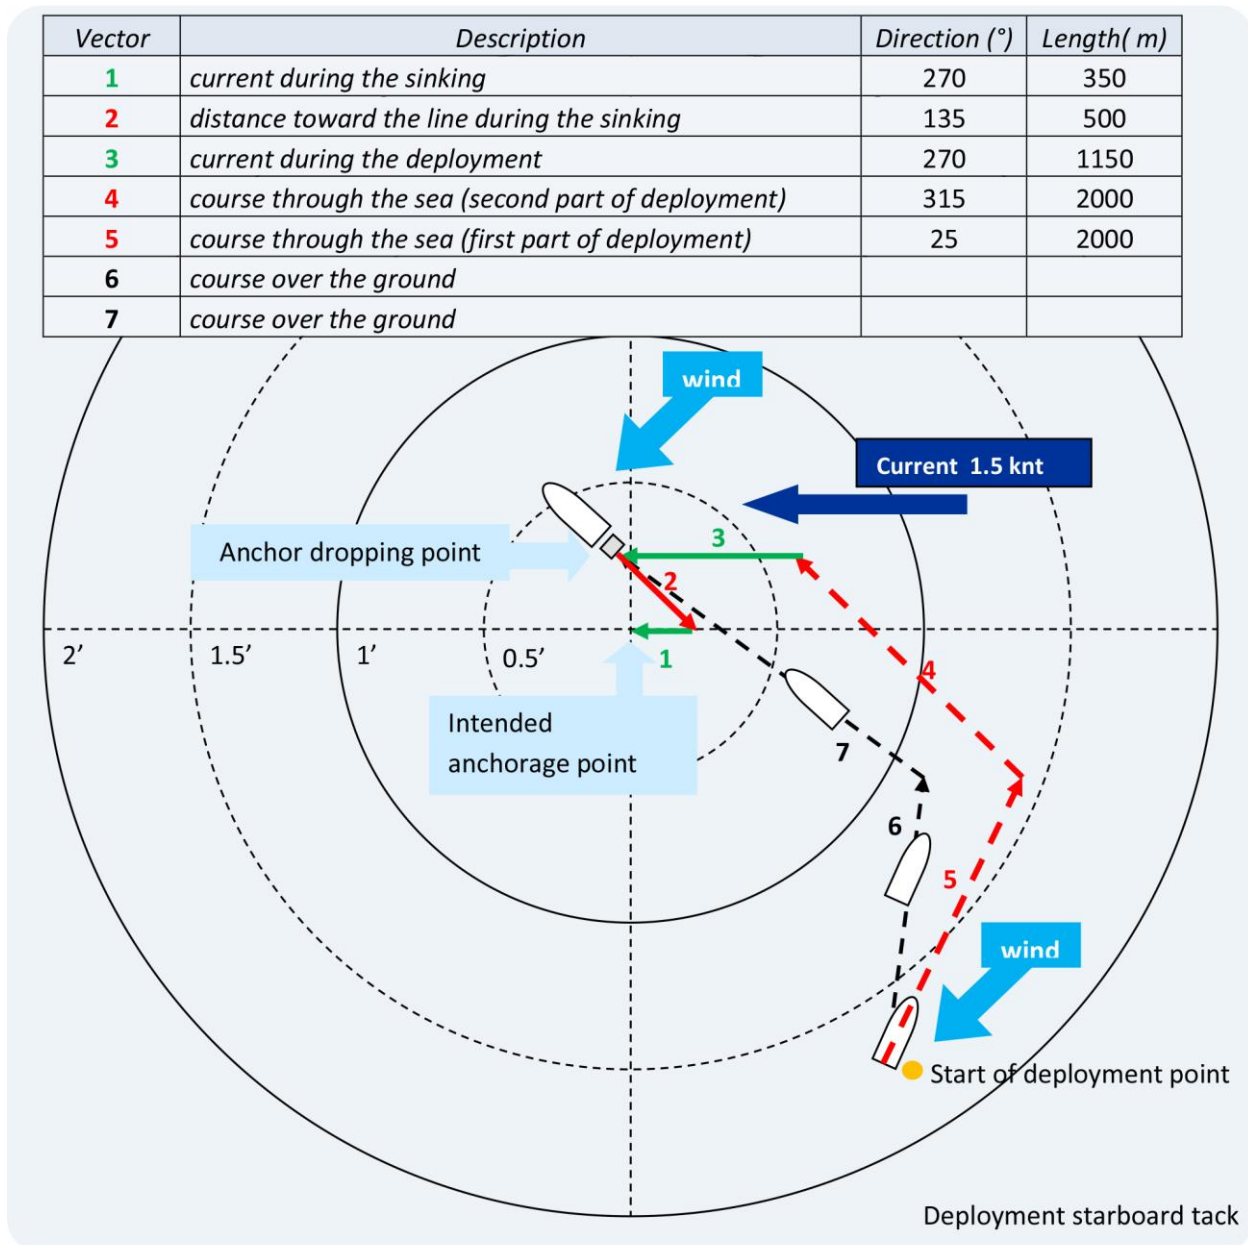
| Vector | Description | Direction (°) | Length( m) |
|---|---|---|---|
| 1 | current during the sinking | 270 | 350 |
| 2 | distance toward the line during the sinking | 135 | 500 |
| 3 | current during the deployment | 270 | 1150 |
| 4 | course through the sea (second part of deployment) | 315 | 2000 |
| 5 | course through the sea (first part of deployment) | 25 | 2000 |
| 6 | course over the ground | | |
| 7 | course over the ground | | |

wind

Current 1.5 knt

Anchor dropping point

3

2

2’

1.5’

1’

0.5’

1

4

Intended anchorage point

7

6

5

wind

Start of deployment point

Deployment starboard tack